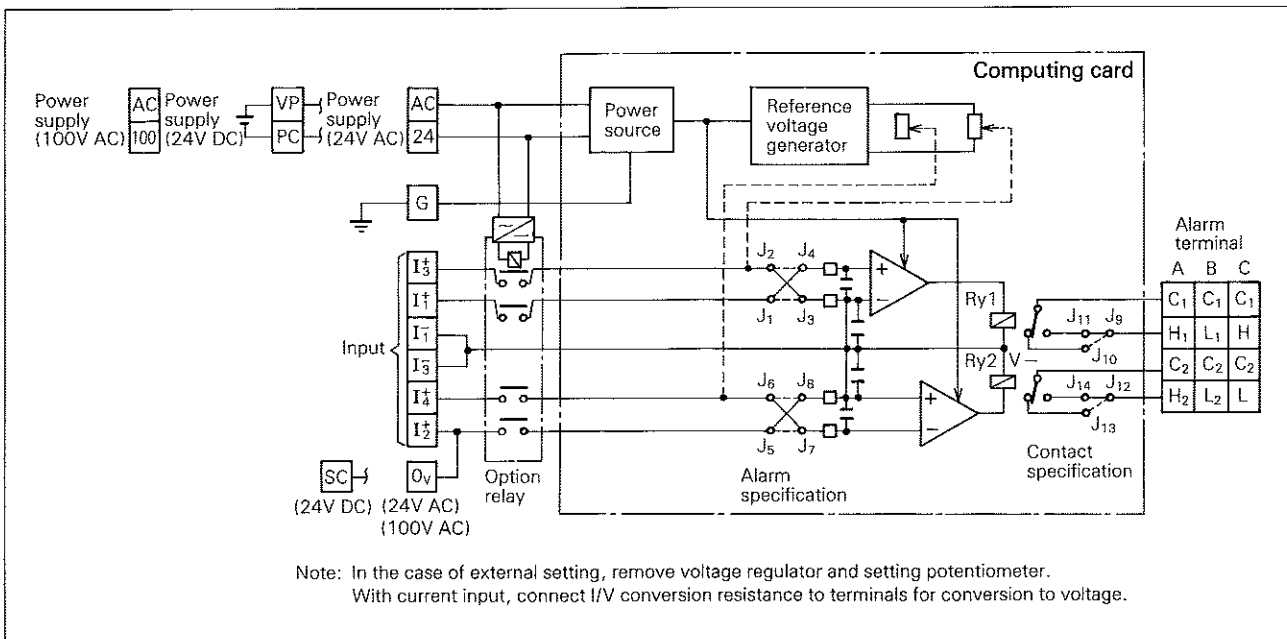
Computing card

Power supply (100V AC)

AC 100

Power supply (24V DC)

VP

PC

Power supply (24V AC)

AC 24

Power source

Reference voltage generator

G

Alarm terminal

A B C

| $C_1$ | $C_1$ | $C_1$ |
|---|---|---|
| $H_1$ | $L_1$ | H |
| $C_2$ | $C_2$ | $C_2$ |
| $H_2$ | $L_2$ | L |

Input

$I_3^+$

$I_1^+$

$I_1^-$

$I_3^-$

$I_4^+$

$I_2^+$

$J_2$ $J_4$ $J_1$ $J_3$

$J_6$ $J_8$ $J_5$ $J_7$

+ −

+ −

Ry1

Ry2

V −

$J_{11}$ $J_9$ $J_{10}$

$J_{14}$ $J_{12}$ $J_{13}$

SC

(24V DC)

$0_V$

(24V AC) (100V AC)

Option relay

Alarm specification

Contact specification

Note: In the case of external setting, remove voltage regulator and setting potentiometer. With current input, connect I/V conversion resistance to terminals for conversion to voltage.